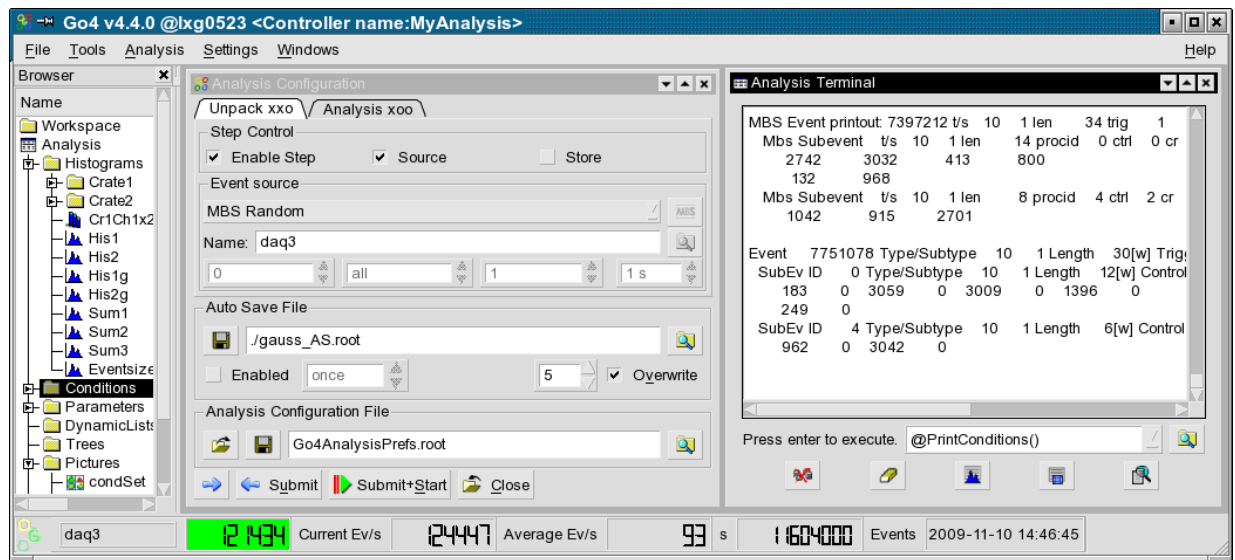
Go4 v4.4.0 @lxg0523 <Controller name:MyAnalysis>

File Tools Analysis Settings Windows Help

Browser
Name
Workspace
Analysis
Histograms
Crate1
Crate2
Cr1Ch1x2
His1
His2
His1g
His2g
Sum1
Sum2
Sum3
Eventsize
Conditions
Parameters
DynamicLists
Trees
Pictures
condSet

Analysis Configuration
Unpack xxo Analysis xoo
Step Control
Enable Step Source Store
Event source
MBS Random
Name: daq3
0 all 1 1 s
Auto Save File
./gauss_AS.root
Enabled once 5 Overwrite
Analysis Configuration File
Go4AnalysisPrefs.root
Submit Submit+Start Close

Analysis Terminal
MBS Event printout: 7397212 t/s 10 1 len 34 trig 1
Mbs Subevent t/s 10 1 len 14 procid 0 ctrl 0 cr
2742 3032 413 800
132 968
Mbs Subevent t/s 10 1 len 8 procid 4 ctrl 2 cr
1042 915 2701

Event 7751078 Type/Subtype 10 1 Length 30[w] Trig
SubEv ID 0 Type/Subtype 10 1 Length 12[w] Control
183 0 3059 0 3009 0 1396 0
249 0
SubEv ID 4 Type/Subtype 10 1 Length 6[w] Control
962 0 3042 0

Press enter to execute. @PrintConditions()

daq3 12434 Current Ev/s 24447 Average Ev/s 93 s 1604000 Events 2009-11-10 14:46:45